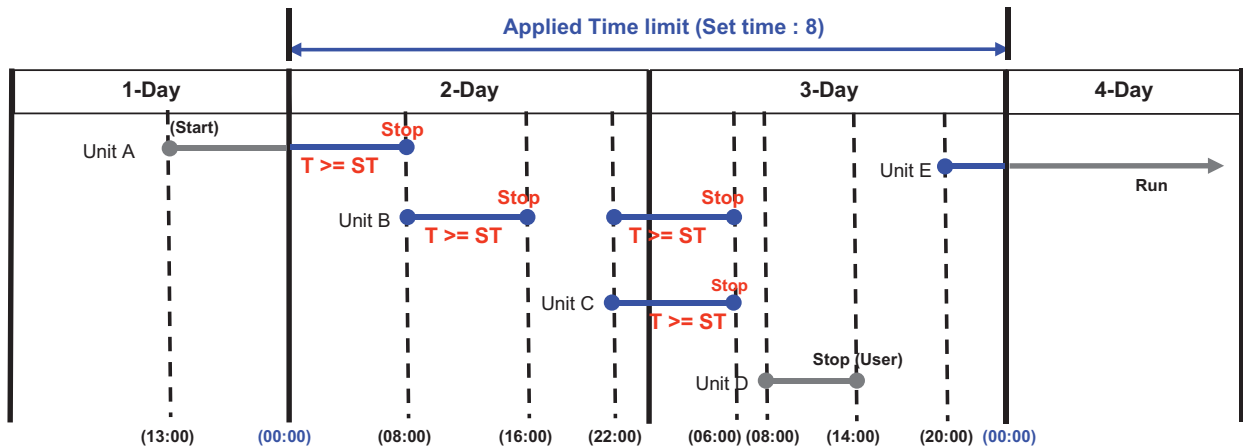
Applied Time limit (Set time : 8)

| 1-Day | 2-Day | 3-Day | 4-Day |
|---|---|---|---|

(Start)
Unit A
Stop
T >= ST

Unit B
Stop
T >= ST
Stop
T >= ST

Unit C
Stop
T >= ST

Unit D
Stop (User)

Unit E
Run

(13:00) (00:00) (08:00) (16:00) (22:00) (06:00) (08:00) (14:00) (20:00) (00:00)